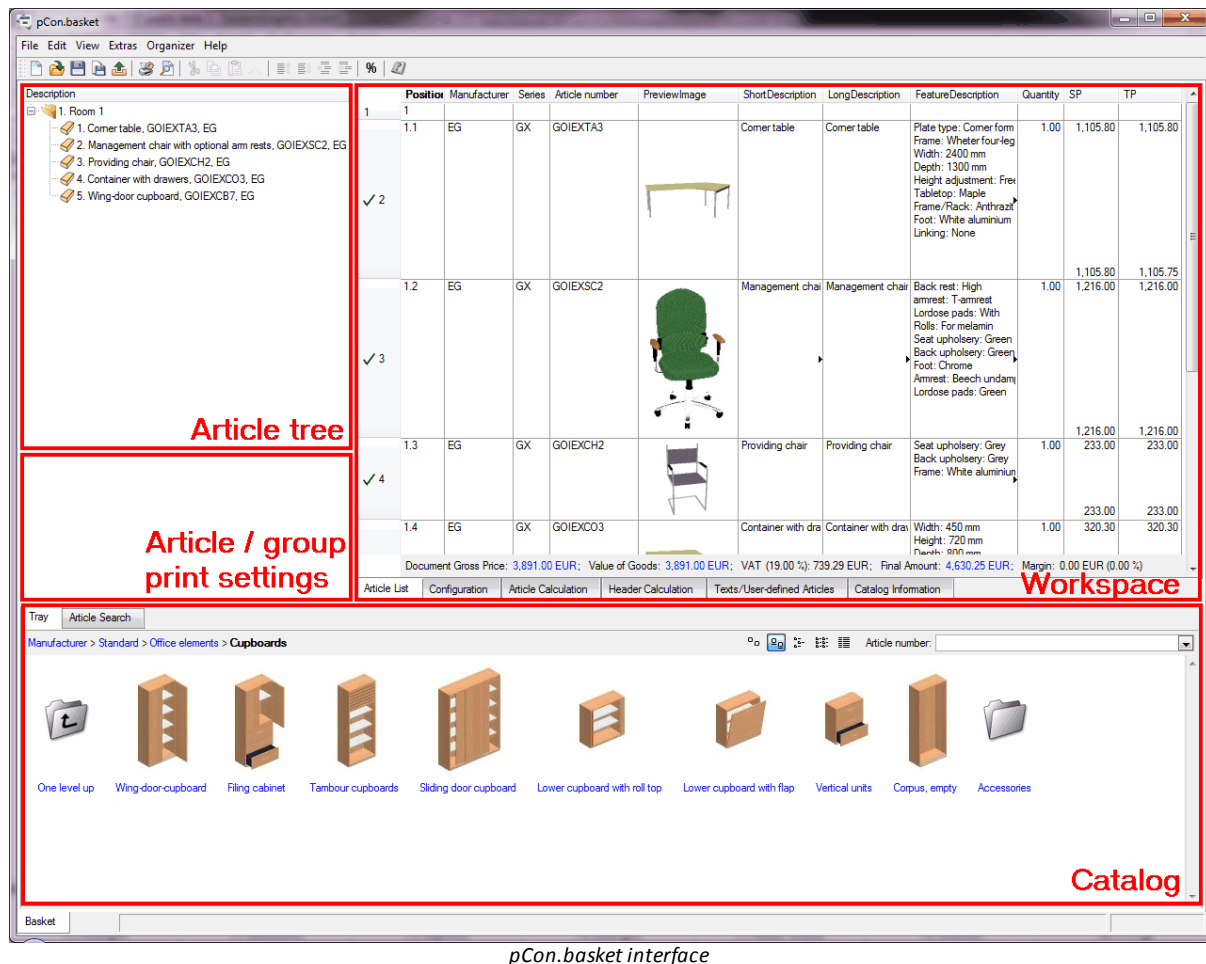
pCon.basket

File Edit View Extras Organizer Help

%

Description

1. Room 1
1. Corner table, GOIEXTA3, EG
2. Management chair with optional arm rests, GOIEXSC2, EG
3. Providing chair, GOIEXCH2, EG
4. Container with drawers, GOIEXCO3, EG
5. Wing-door cupboard, GOIEXCB7, EG

Article tree

Article / group print settings

| | Positio | Manufacturer | Series | Article number | PreviewImage | ShortDescription | LongDescription | FeatureDescription | Quantity | SP | TP |
|---|---|---|---|---|---|---|---|---|---|---|---|
| 1 | 1 | | | | | | | | | | |
| 2 | 1.1 | EG | GX | GOIEXTA3 | | Corner table | Corner table | Plate type: Corner form Frame: Wheter four-leg Width: 2400 mm Depth: 1300 mm Height adjustment: Free Tabletop: Maple Frame/Rack: Anthrazit Foot: White aluminium Linking: None | 1.00 | 1,105.80 1,105.80 | 1,105.80 1,105.75 |
| 3 | 1.2 | EG | GX | GOIEXSC2 | | Management chai | Management chair | Back rest: High armrest: T-armrest Lordose pads: With Rolls: For melamin Seat upholsery: Green Back upholsery: Green Foot: Chrome Armrest: Beech undam Lordose pads: Green | 1.00 | 1,216.00 1,216.00 | 1,216.00 1,216.00 |
| 4 | 1.3 | EG | GX | GOIEXCH2 | | Providing chair | Providing chair | Seat upholsery: Grey Back upholsery: Grey Frame: White aluminiu | 1.00 | 233.00 233.00 | 233.00 233.00 |
| | 1.4 | EG | GX | GOIEXCO3 | | Container with dra | Container with dra | Width: 450 mm Height: 720 mm Depth: 800 mm | 1.00 | 320.30 | 320.30 |

Document Gross Price: 3,891.00 EUR; Value of Goods: 3,891.00 EUR; VAT (19.00 %): 739.29 EUR; Final Amount: 4,630.25 EUR; Margin: 0.00 EUR (0.00 %)

Article List | Configuration | Article Calculation | Header Calculation | Texts/User-defined Articles | Catalog Information

Workspace

Tray | Article Search

Manufacturer > Standard > Office elements > Cupboards

Article number:

One level up
Wing-door-cupboard
Filing cabinet
Tambour cupboards
Sliding door cupboard
Lower cupboard with roll top
Lower cupboard with flap
Vertical units
Corpus, empty
Accessories

Catalog

Basket

pCon.basket interface